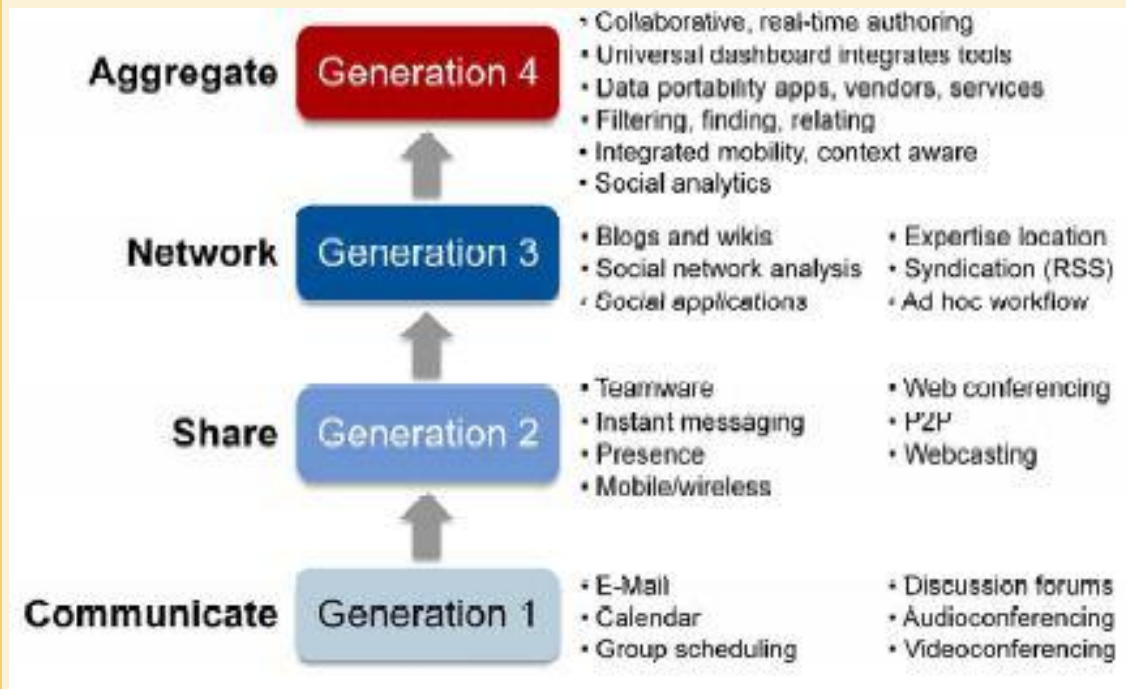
Aggregate Generation 4

• Collaborative, real-time authoring
• Universal dashboard integrates tools
• Data portability apps, vendors, services
• Filtering, finding, relating
• Integrated mobility, context aware
• Social analytics

Network Generation 3

• Blogs and wikis
• Social network analysis
• Social applications

• Expertise location
• Syndication (RSS)
• Ad hoc workflow

Share Generation 2

• Teamware
• Instant messaging
• Presence
• Mobile/wireless

• Web conferencing
• P2P
• Webcasting

Communicate Generation 1

• E-Mail
• Calendar
• Group scheduling

• Discussion forums
• Audioconferencing
• Videoconferencing